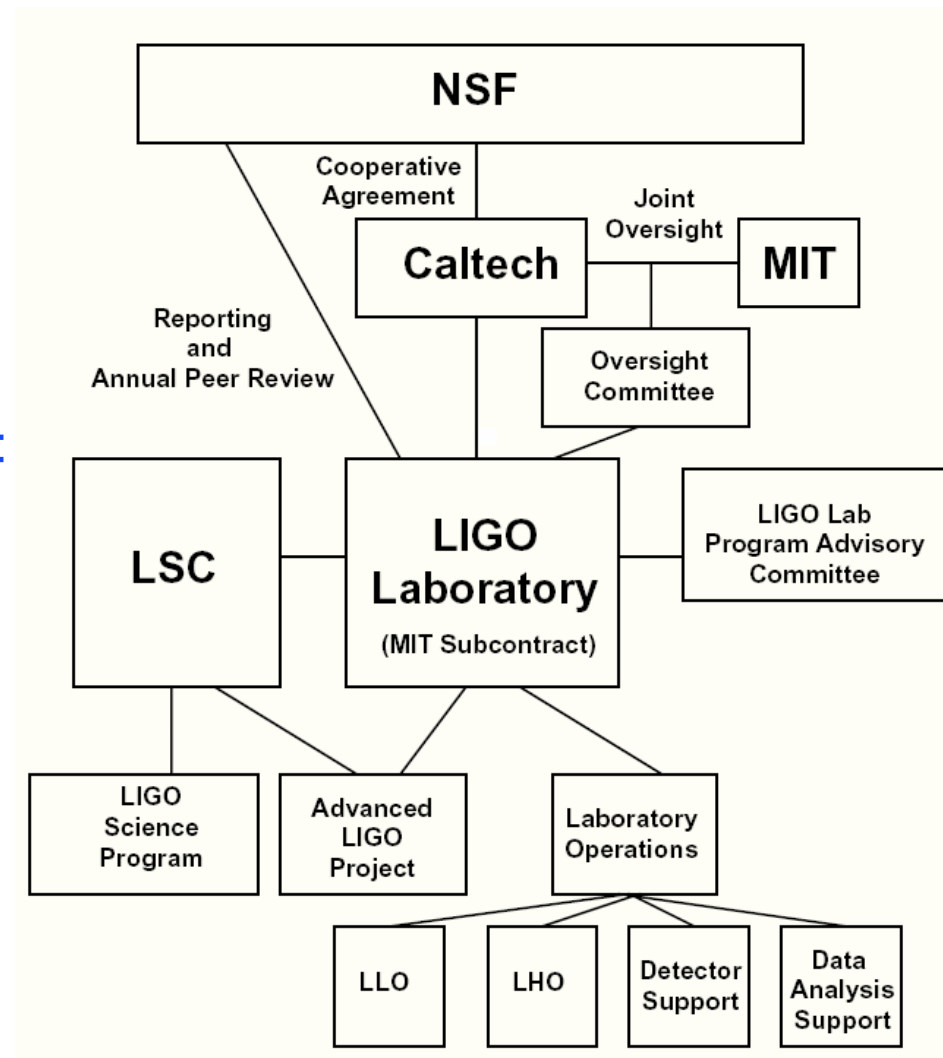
NSF

Cooperative Agreement

Joint Oversight

Caltech

MIT

Reporting and Annual Peer Review

Oversight Committee

LSC

LIGO Laboratory

(MIT Subcontract)

LIGO Lab Program Advisory Committee

LIGO Science Program

Advanced LIGO Project

Laboratory Operations

LLO

LHO

Detector Support

Data Analysis Support